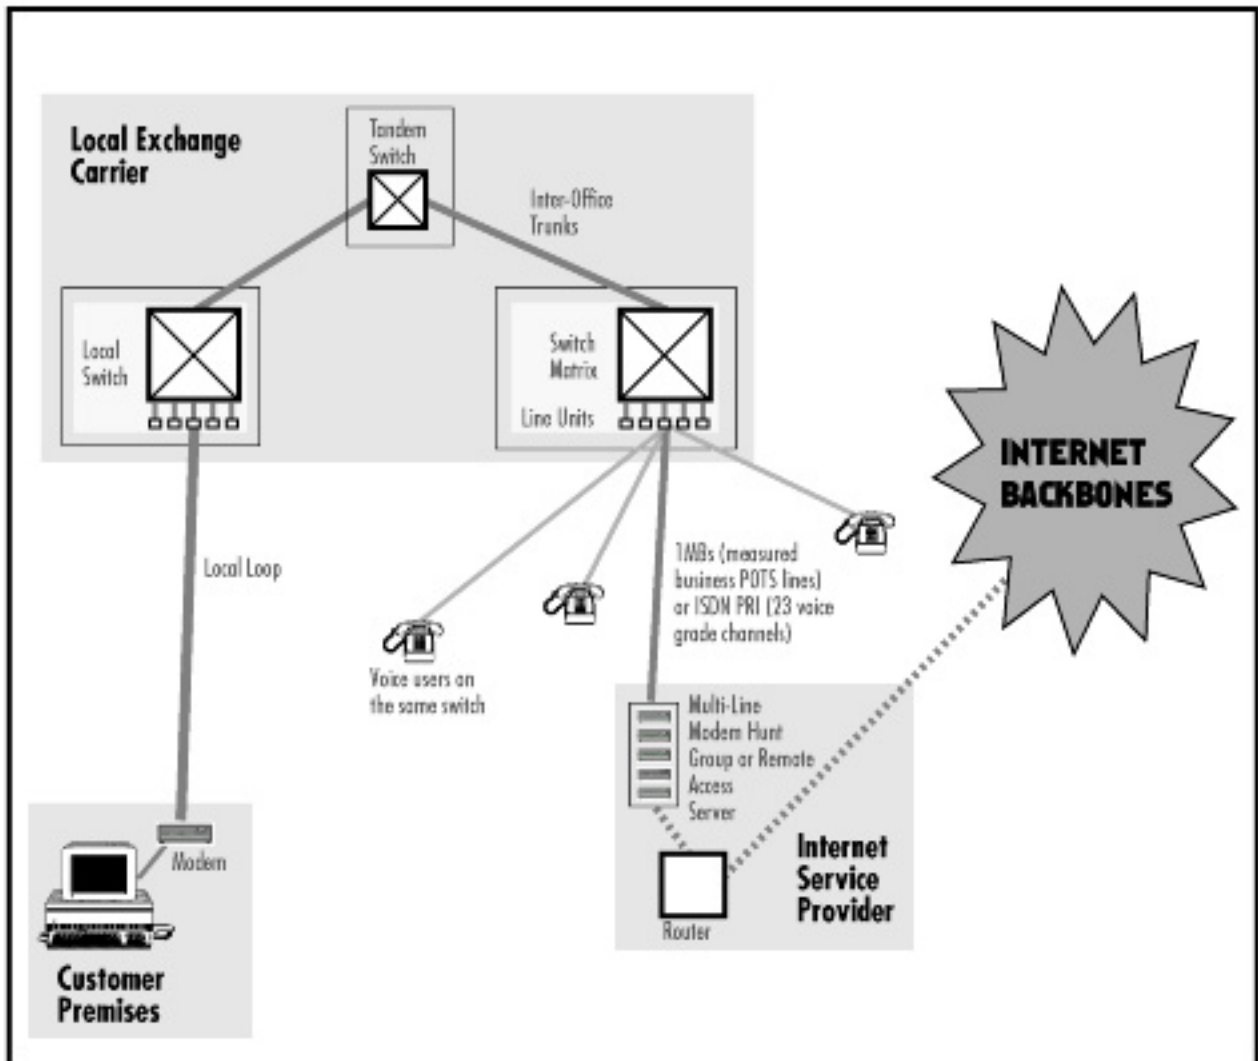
Local Exchange Carrier

Tandem Switch

Inter-Office Trunks

Local Switch

Switch Matrix

Line Units

INTERNET BACKBONES

Local Loop

1MBs (measured business POTS lines) or ISDN PRI (23 voice grade channels)

Voice users on the same switch

Multi-Line Modem Hunt Group or Remote Access Server

Modem

Internet Service Provider

Router

Customer Premises